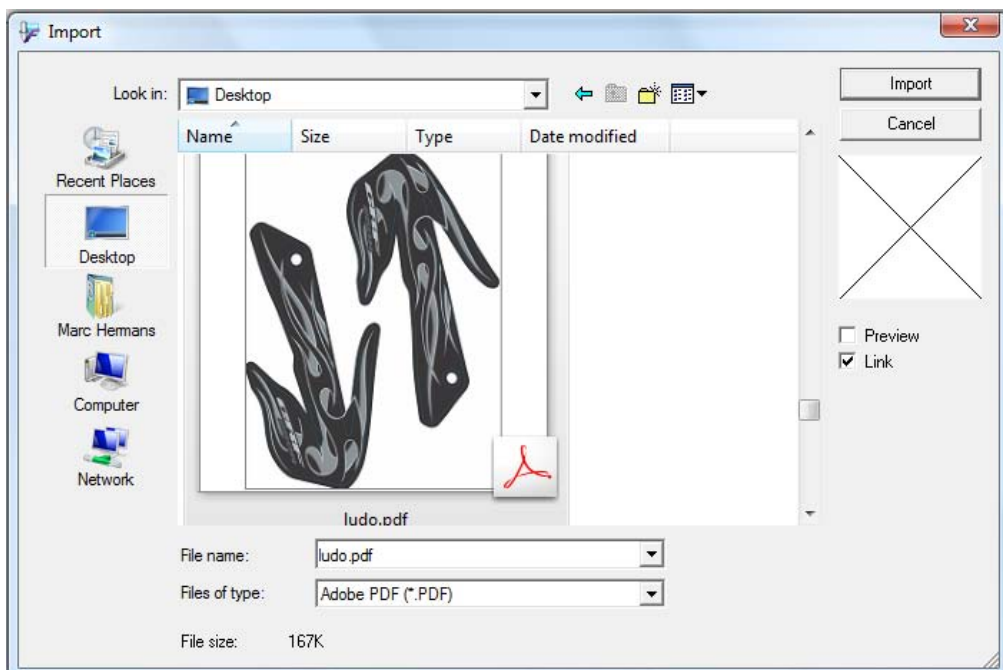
Import

Look in: Desktop

Import
Cancel

Name
Size
Type
Date modified

Recent Places
Desktop
Marc Hermans
Computer
Network

ludo.pdf

Preview
Link

File name: ludo.pdf
Files of type: Adobe PDF (*.PDF)
File size: 167K